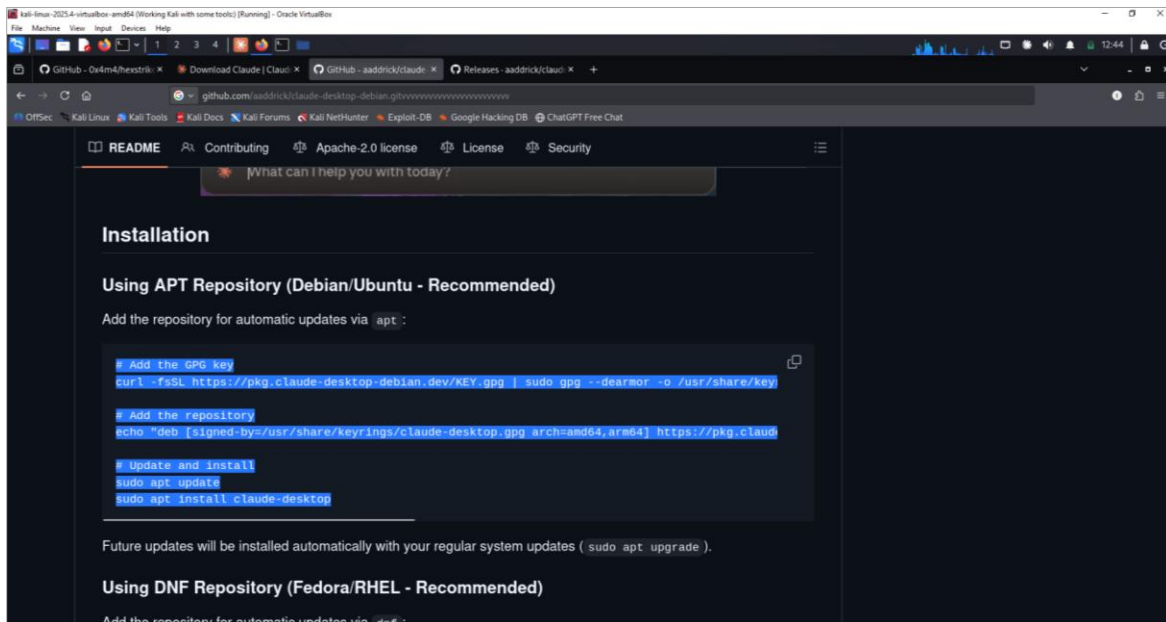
kali-linux-2025.4-virtualbox-amd64 (Working Kali with some tools) [Running] - Oracle VirtualBox
File Machine View Input Devices Help

1 2 3 4

12:44

GitHub - 0x4m4/hexstrik × Download Claude | Claud × GitHub - aaddrick/claude × Releases - aaddrick/claud × +

github.com/aaddrick/claude-desktop-debian.gitvvvvvvvvvvvvvvvvvvvvvv

OffSec Kali Linux Kali Tools Kali Docs Kali Forums Kali NetHunter Exploit-DB Google Hacking DB ChatGPT Free Chat

README Contributing Apache-2.0 license License Security

What can I help you with today?

Installation

Using APT Repository (Debian/Ubuntu - Recommended)

Add the repository for automatic updates via apt :

```
# Add the GPG key
curl -fsSL https://pkg.claude-desktop-debian.dev/KEY.gpg | sudo gpg --dearmor -o /usr/share/key

# Add the repository
echo "deb [signed-by=/usr/share/keyrings/claude-desktop.gpg arch=amd64,arm64] https://pkg.claud

# Update and install
sudo apt update
sudo apt install claude-desktop
```

Future updates will be installed automatically with your regular system updates ( sudo apt upgrade ).

Using DNF Repository (Fedora/RHEL - Recommended)

Add the repository for automatic updates via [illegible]